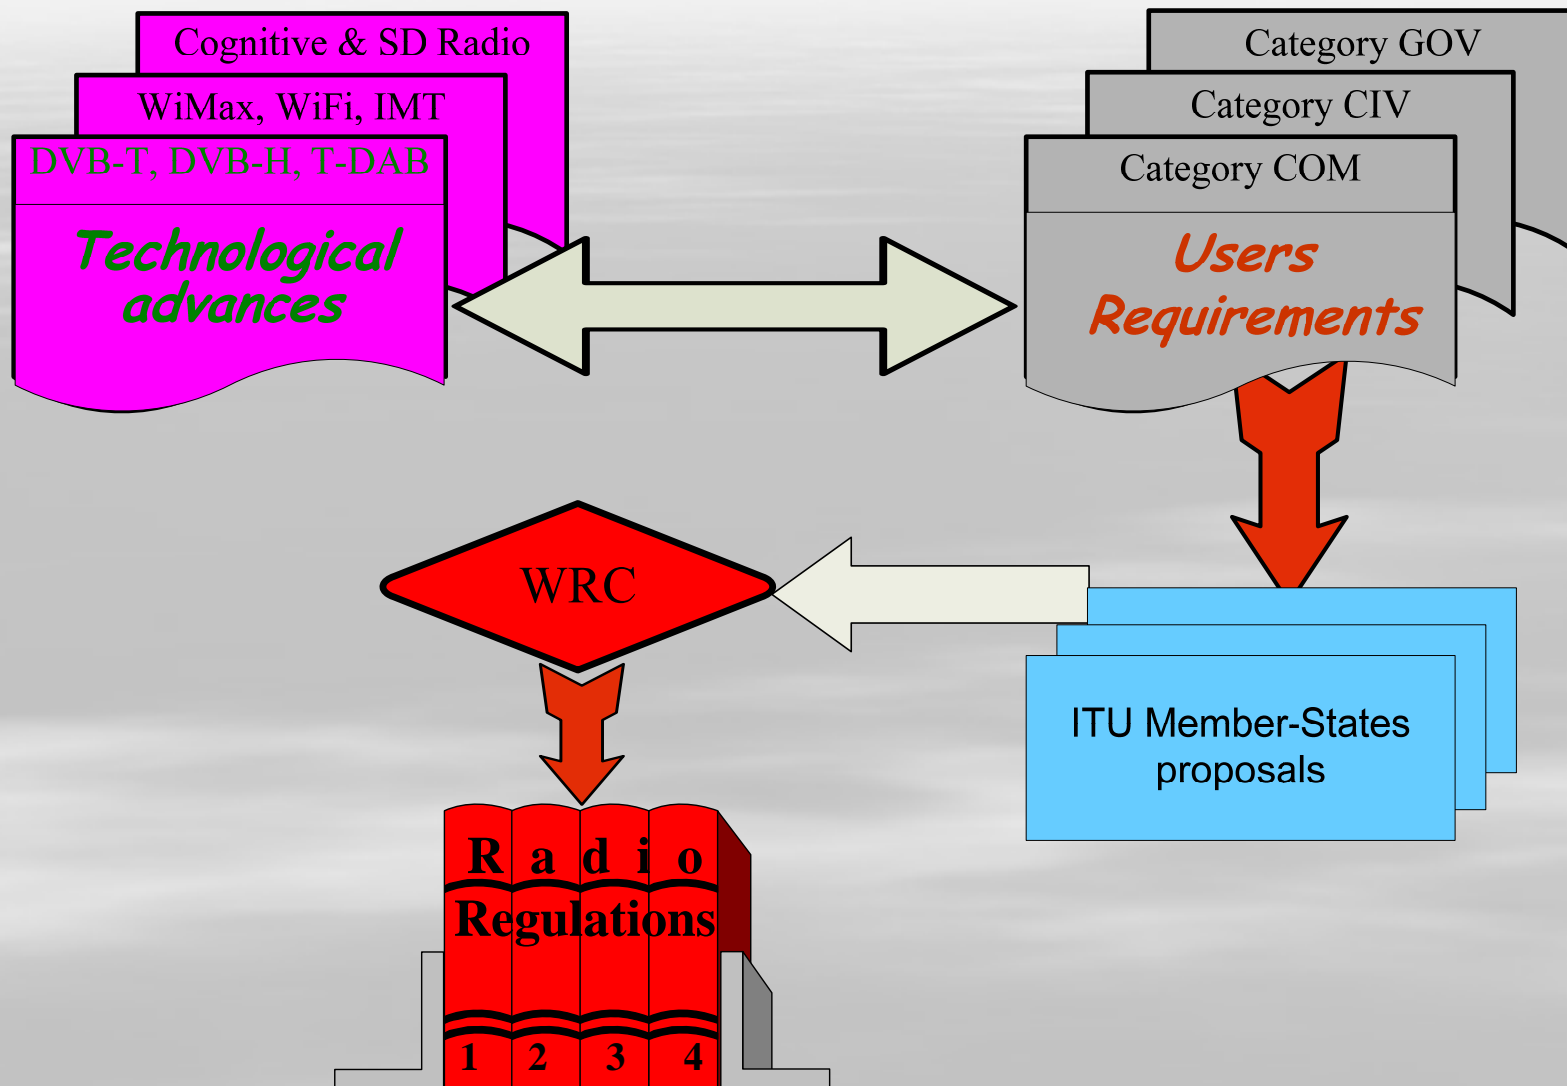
Cognitive & SD Radio

WiMax, WiFi, IMT

DVB-T, DVB-H, T-DAB

Technological advances

Category GOV

Category CIV

Category COM

Users Requirements

WRC

ITU Member-States proposals

R a d i o

Regulations

1 2 3 4